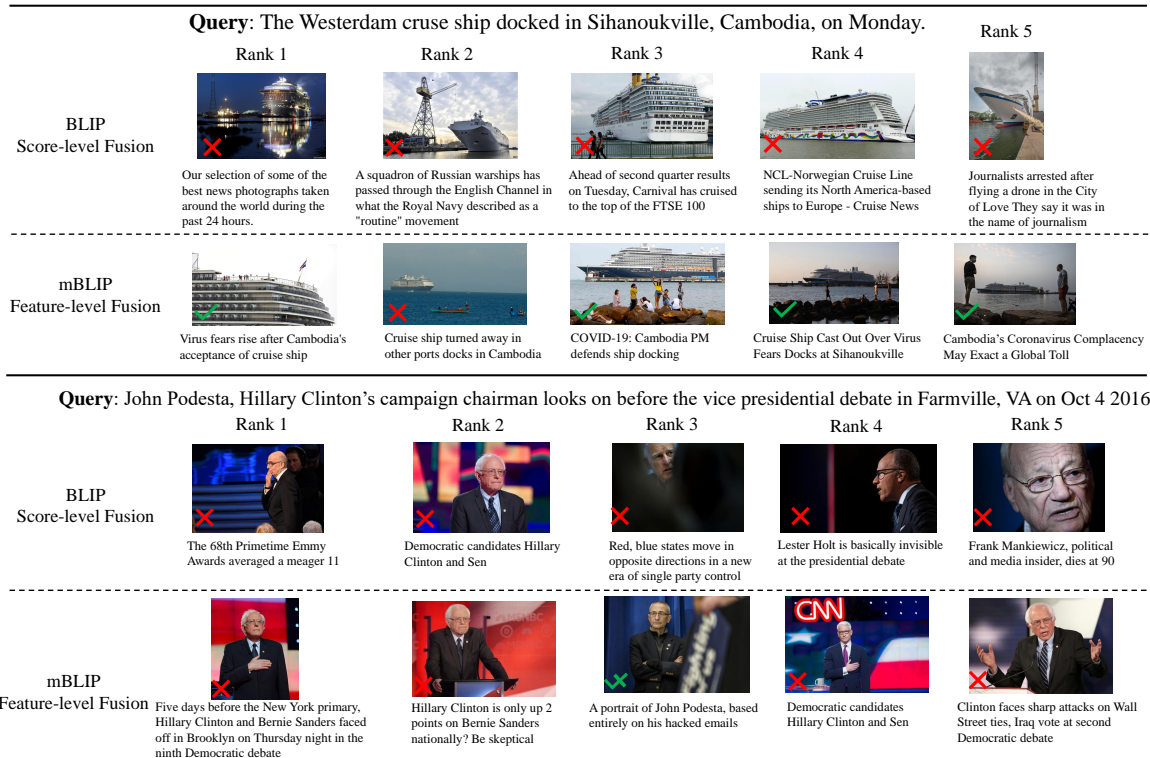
**Query**: The Westerdam cruse ship docked in Sihanoukville, Cambodia, on Monday.

Rank 1 Rank 2 Rank 3 Rank 4 Rank 5

BLIP
Score-level Fusion

Our selection of some of the best news photographs taken around the world during the past 24 hours.

A squadron of Russian warships has passed through the English Channel in what the Royal Navy described as a "routine" movement

Ahead of second quarter results on Tuesday, Carnival has cruised to the top of the FTSE 100

NCL-Norwegian Cruise Line sending its North America-based ships to Europe - Cruise News

Journalists arrested after flying a drone in the City of Love They say it was in the name of journalism

mBLIP
Feature-level Fusion

Virus fears rise after Cambodia's acceptance of cruise ship

Cruise ship turned away in other ports docks in Cambodia

COVID-19: Cambodia PM defends ship docking

Cruise Ship Cast Out Over Virus Fears Docks at Sihanoukville

Cambodia's Coronavirus Complacency May Exact a Global Toll

**Query**: John Podesta, Hillary Clinton's campaign chairman looks on before the vice presidential debate in Farmville, VA on Oct 4 2016

Rank 1 Rank 2 Rank 3 Rank 4 Rank 5

BLIP
Score-level Fusion

The 68th Primetime Emmy Awards averaged a meager 11

Democratic candidates Hillary Clinton and Sen

Red, blue states move in opposite directions in a new era of single party control

Lester Holt is basically invisible at the presidential debate

Frank Mankiewicz, political and media insider, dies at 90

mBLIP
Feature-level Fusion

Five days before the New York primary, Hillary Clinton and Bernie Sanders faced off in Brooklyn on Thursday night in the ninth Democratic debate

Hillary Clinton is only up 2 points on Bernie Sanders nationally? Be skeptical

A portrait of John Podesta, based entirely on his hacked emails

CNN

Democratic candidates Hillary Clinton and Sen

Clinton faces sharp attacks on Wall Street ties, Iraq vote at second Democratic debate